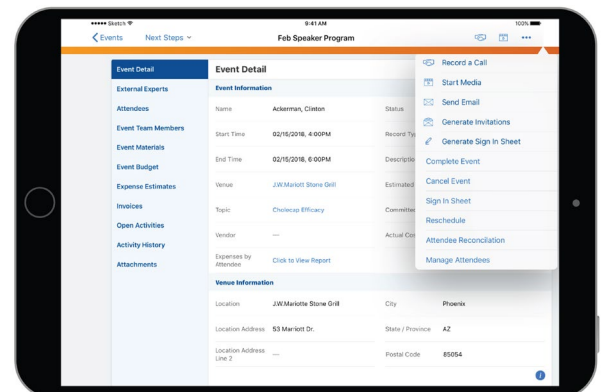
●●●●● Sketch
9:41 AM
100%
Events
Next Steps
Feb Speaker Program
•••

Event Detail
External Experts
Attendees
Event Team Members
Event Materials
Event Budget
Expense Estimates
Invoices
Open Activities
Activity History
Attachments

Event Detail
Event Information

| Name | Ackerman, Clinton | Status |
|---|---|---|
| Start Time | 02/15/2018, 4:00PM | Record Typ |
| End Time | 02/15/2018, 6:00PM | Descriptio |
| Venue | J.W.Mariott Stone Grill | Estimated |
| Topic | Cholecap Efficacy | Committe |
| Vendor | — | Actual Co |
| Expenses by Attendee | Click to View Report | |

Venue Information

| Location | J.W.Mariotte Stone Grill | City | Phoenix |
|---|---|---|---|
| Location Address | 53 Marriott Dr. | State / Province | AZ |
| Location Address Line 2 | — | Postal Code | 85054 |

Record a Call
Start Media
Send Email
Generate Invitations
Generate Sign In Sheet
Complete Event
Cancel Event
Sign In Sheet
Reschedule
Attendee Reconciliation
Manage Attendees